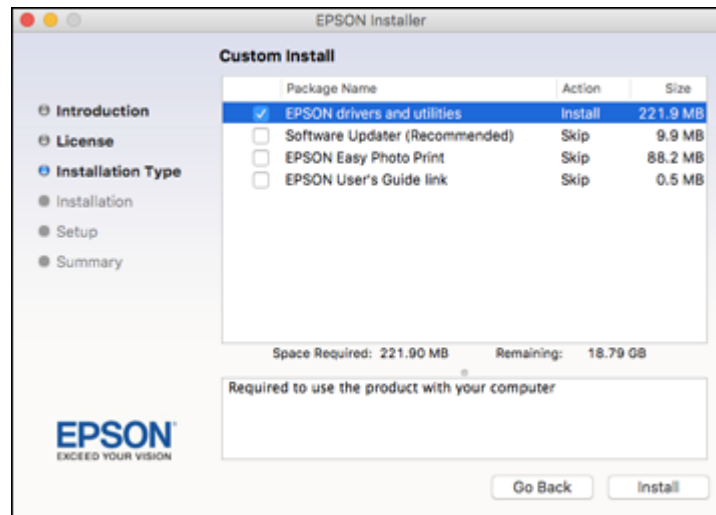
EPSON Installer

Custom Install

Introduction
License
Installation Type
Installation
Setup
Summary

| | Package Name | Action | Size |
|---|---|---|---|
| ✓ | EPSON drivers and utilities | Install | 221.9 MB |
| | Software Updater (Recommended) | Skip | 9.9 MB |
| | EPSON Easy Photo Print | Skip | 88.2 MB |
| | EPSON User's Guide link | Skip | 0.5 MB |

Space Required: 221.90 MB Remaining: 18.79 GB

Required to use the product with your computer

EPSON
EXCEED YOUR VISION

Go Back Install